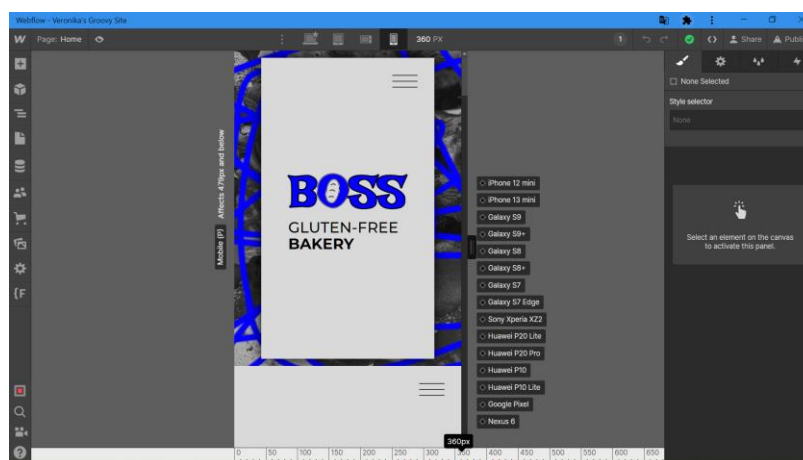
Webflow - Veronika's Groovy Site

W Page: Home

360 PX

1

Share Publi

None Selected

Style selector

None

Select an element on the canvas to activate this panel.

Mobile (P) Affects 479px and below

BOSS
GLUTEN-FREE
BAKERY

iPhone 12 mini
iPhone 13 mini
Galaxy S9
Galaxy S9+
Galaxy S8
Galaxy S8+
Galaxy S7
Galaxy S7 Edge
Sony Xperia XZ2
Huawei P20 Lite
Huawei P20 Pro
Huawei P10
Huawei P10 Lite
Google Pixel
Nexus 6

{F

360px

0 50 100 150 200 250 300 350 400 450 500 550 600 650